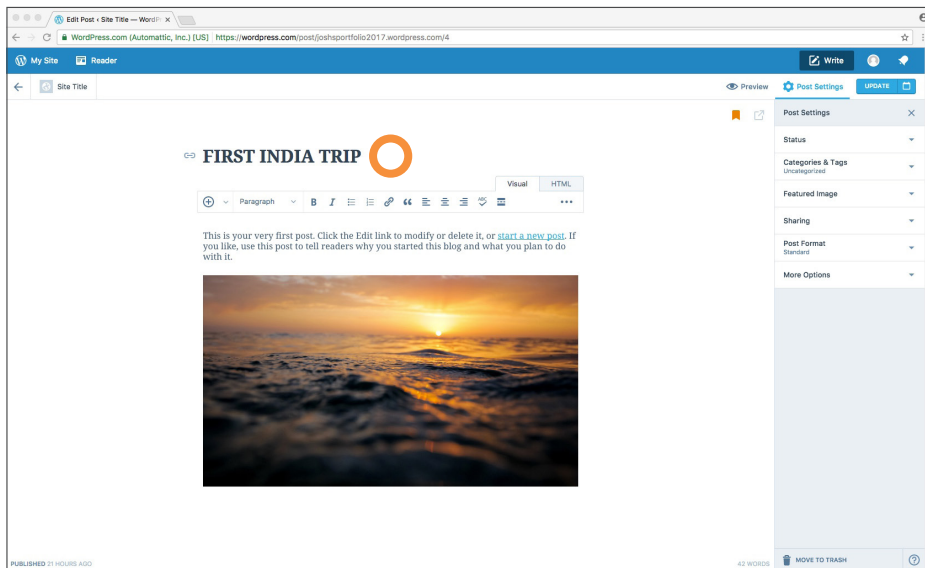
Edit Post ‹ Site Title — WordP ×

WordPress.com (Automattic, Inc.) [US] | https://wordpress.com/post/joshsportfolio2017.wordpress.com/4

My Site Reader

Write

Site Title

Preview Post Settings UPDATE

FIRST INDIA TRIP

Visual HTML

Paragraph

This is your very first post. Click the Edit link to modify or delete it, or start a new post. If you like, use this post to tell readers why you started this blog and what you plan to do with it.

Post Settings

Status

Categories & Tags
Uncategorized

Featured Image

Sharing

Post Format
Standard

More Options

PUBLISHED 21 HOURS AGO

42 WORDS

MOVE TO TRASH